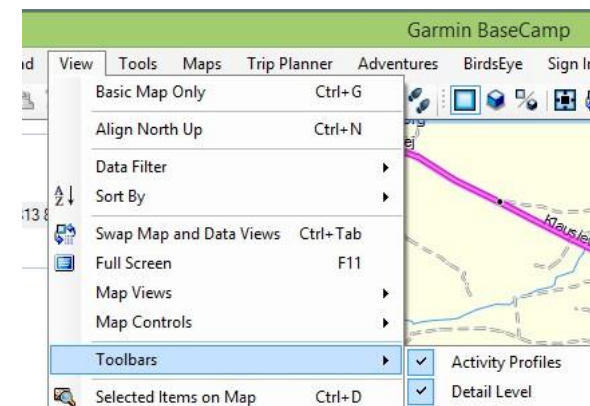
Garmin BaseCamp

d View Tools Maps Trip Planner Adventures BirdsEye Sign I

Basic Map Only Ctrl+G
Align North Up Ctrl+N
Data Filter
Sort By
Swap Map and Data Views Ctrl+Tab
Full Screen F11
Map Views
Map Controls
Toolbars
Selected Items on Map Ctrl+D

Activity Profiles
Detail Level

13 8

Klaus